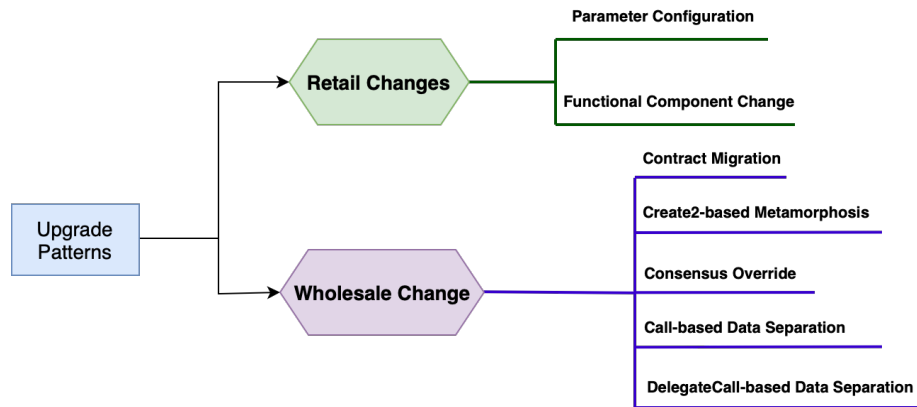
Upgrade Patterns

Retail Changes

Parameter Configuration

Functional Component Change

Wholesale Change

Contract Migration

Create2-based Metamorphosis

Consensus Override

Call-based Data Separation

DelegateCall-based Data Separation